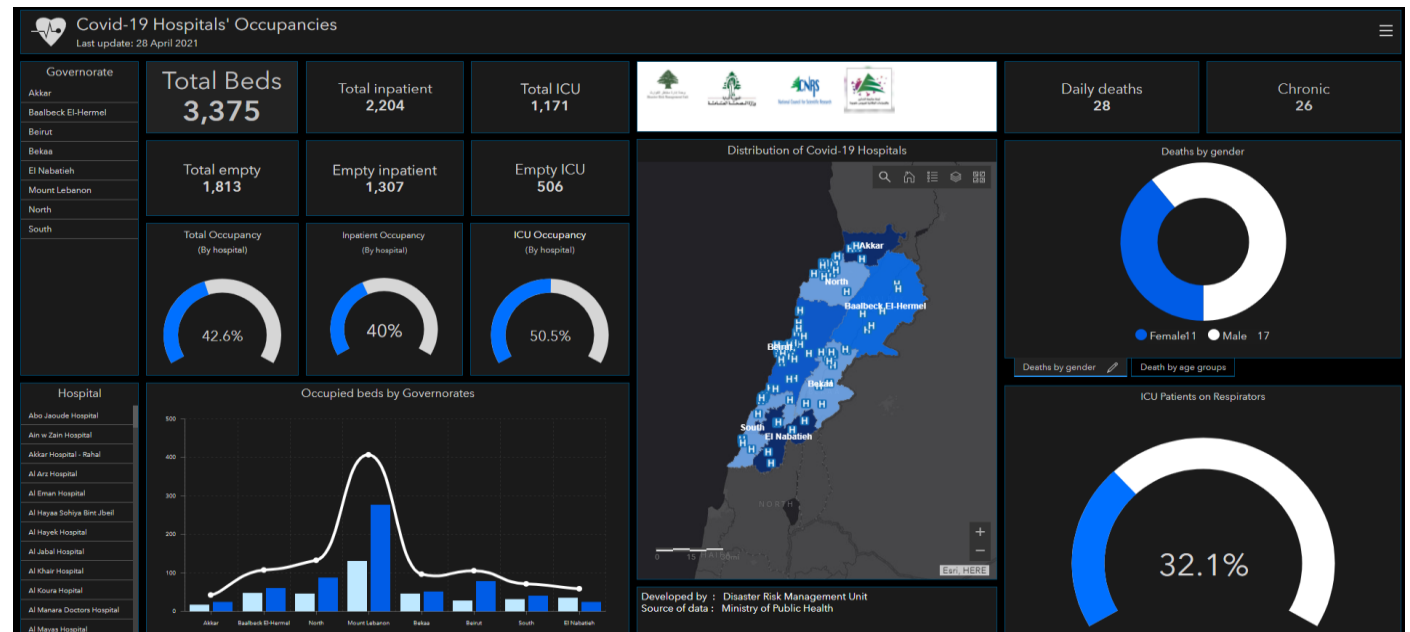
Covid-19 Hospitals' Occupancies
Last update: 28 April 2021

Governorate
Akkar
Baalbeck El-Hermel
Beirut
Bekaa
El Nabatieh
Mount Lebanon
North
South

Total Beds
3,375

Total inpatient
2,204

Total ICU
1,171

Total empty
1,813

Empty inpatient
1,307

Empty ICU
506

Total Occupancy
(By hospital)
42.6%

Inpatient Occupancy
(By hospital)
40%

ICU Occupancy
(By hospital)
50.5%

CNRS
National Council for Scientific Research

Distribution of Covid-19 Hospitals
Akkar
North
Baalbeck El-Hermel
Beirut
Bekaa
South
El Nabatieh
NORTH
Esri, HERE

Daily deaths
28

Chronic
26

Deaths by gender
Female11 Male 17
Deaths by gender
Death by age groups

ICU Patients on Respirators
32.1%

Hospital
Abo Jaoude Hospital
Ain w Zain Hospital
Akkar Hospital - Rahal
Al Arz Hospital
Al Eman Hospital
Al Hayaa Sohiya Bint Jbeil
Al Hayek Hospital
Al Jabal Hospital
Al Khair Hospital
Al Koura Hospital
Al Manara Doctors Hospital
Al Mayas Hospital

Occupied beds by Governorates
500
400
300
200
100
0
Akkar
Baalbeck El-Hermel
North
Mount Lebanon
Bekaa
Beirut
South
El Nabatieh

Developed by : Disaster Risk Management Unit
Source of data : Ministry of Public Health